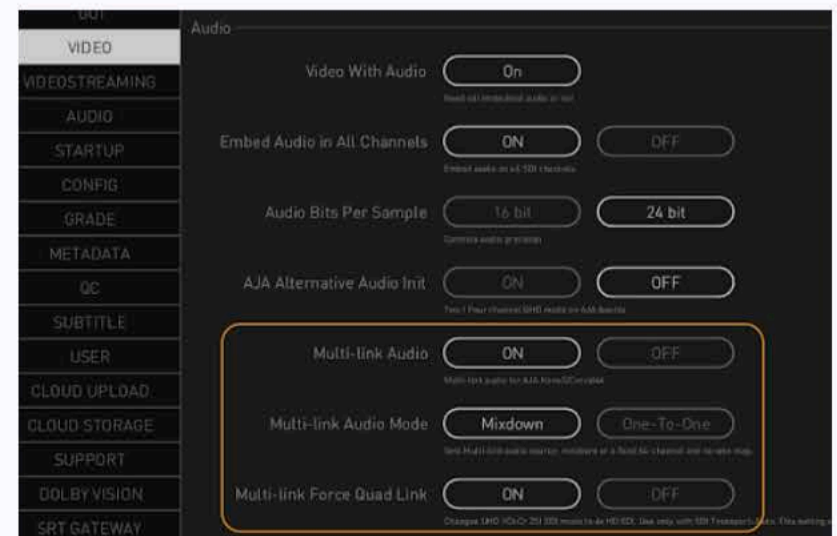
OUT
VIDEO
VIDEOSTREAMING
AUDIO
STARTUP
CONFIG
GRADE
METADATA
QC
SUBTITLE
USER
CLOUD UPLOAD
CLOUD STORAGE
SUPPORT
DOLBY VISION
SRT GATEWAY

Audio

Video With Audio
On
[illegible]

Embed Audio in All Channels
ON
OFF
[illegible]

Audio Bits Per Sample
16 bit
24 bit
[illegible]

AJA Alternative Audio Init
ON
OFF
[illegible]

Multi-link Audio
ON
OFF
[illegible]

Multi-link Audio Mode
Mixdown
One-To-One
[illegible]

Multi-link Force Quad Link
ON
OFF
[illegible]